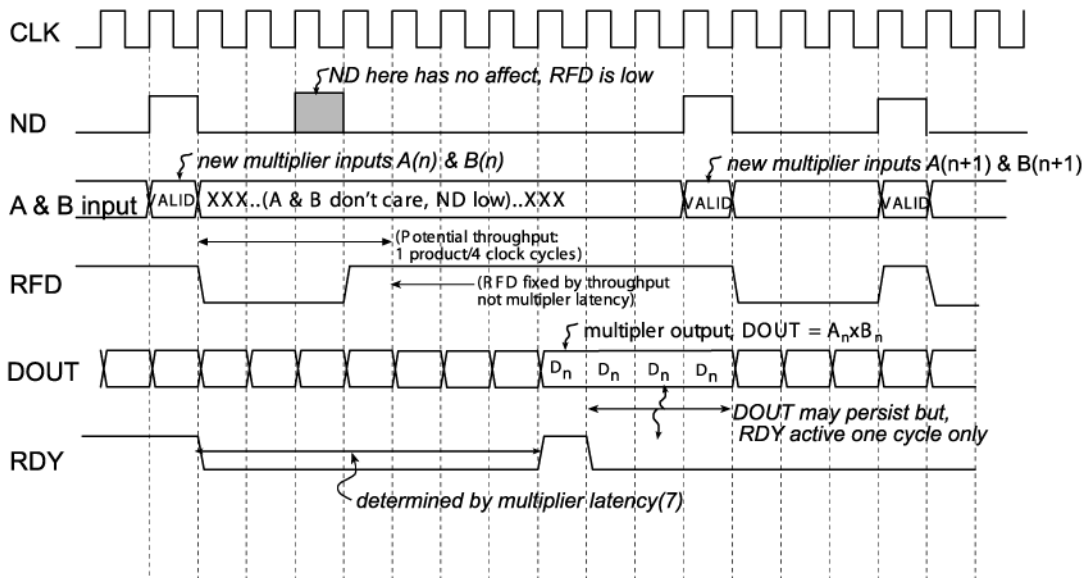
CLK

ND here has no affect, RFD is low

ND

new multiplier inputs A(n) & B(n)

new multiplier inputs A(n+1) & B(n+1)

A & B input

VALID

XXX..(A & B don't care, ND low)..XXX

VALID

VALID

(Potential throughput: 1 product/4 clock cycles)

RFD

(RFD fixed by throughput not multipler latency)

multipler output, DOUT = $A_n x B_n$

DOUT

$D_n$ $D_n$ $D_n$ $D_n$

DOUT may persist but, RDY active one cycle only

RDY

determined by multiplier latency(7)